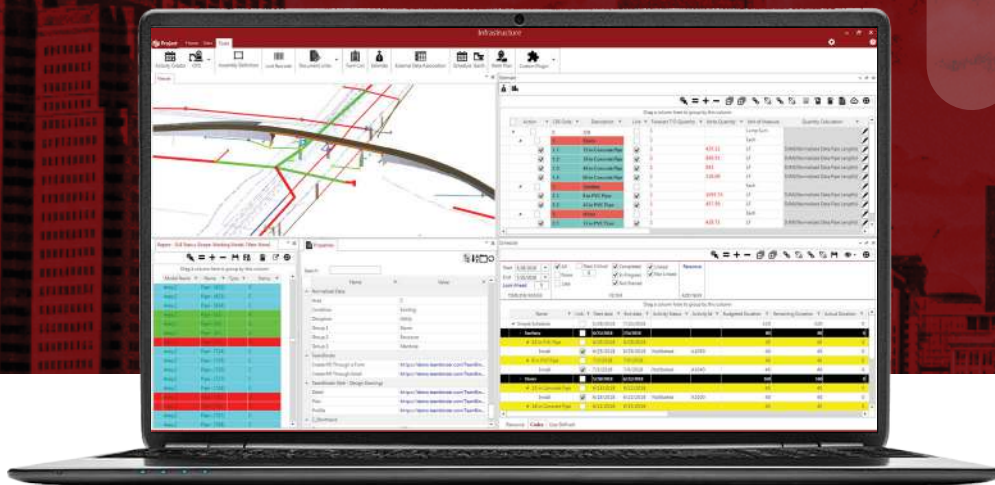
Infrastructure

Project Home View Tools

Viewer

Estimate

Drag a column here to group by this column

Action | CBS Code | Description | Unit | Quantity | Unit of Measure | Quantity Calculation

Storm
12 In Concrete Pipe
15 In Concrete Pipe
18 In Concrete Pipe
24 In Concrete Pipe
Sanitary
8 in PVC Pipe
10 in PVC Pipe
Water
12 In PVC Pipe

Properties

Schedule

Drag a column here to group by this column

Name | Link | Start date | End date | Activity Status | Activity Id | Budgeted Duration | Remaining Duration | Actual Duration

Overall Schedule
Sanitary
Storm
12 in Concrete Pipe
18 in Concrete Pipe

Resources Codes User Defined